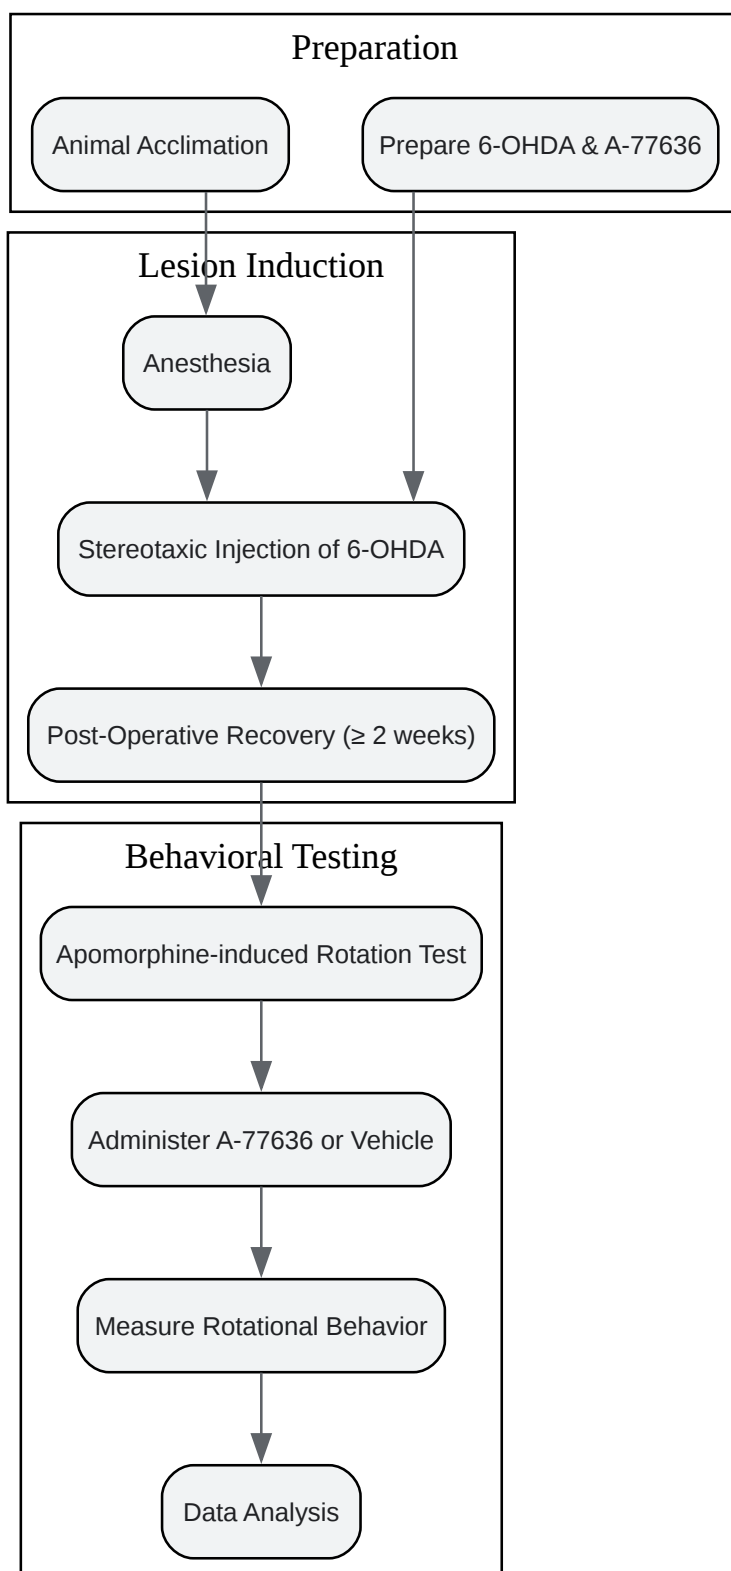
Preparation

Animal Acclimation

Prepare 6-OHDA & A-77636

Lesion Induction

Anesthesia

Stereotaxic Injection of 6-OHDA

Post-Operative Recovery (≥ 2 weeks)

Behavioral Testing

Apomorphine-induced Rotation Test

Administer A-77636 or Vehicle

Measure Rotational Behavior

Data Analysis